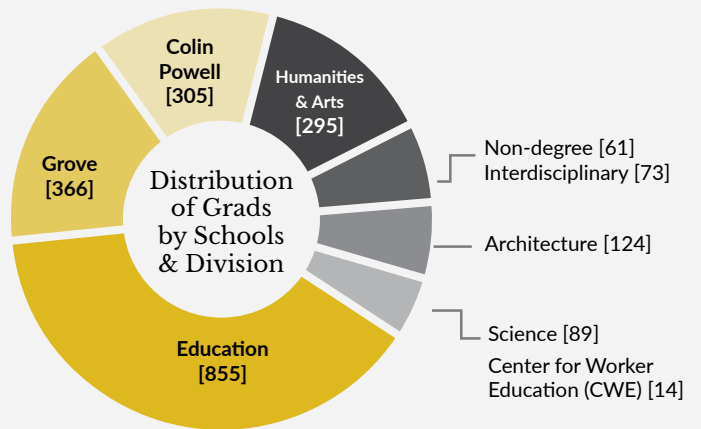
Distribution of Grads by Schools & Division

Colin Powell [305]

Humanities & Arts [295]

Non-degree [61]
Interdisciplinary [73]

Architecture [124]

Science [89]
Center for Worker Education (CWE) [14]

Education [855]

Grove [366]